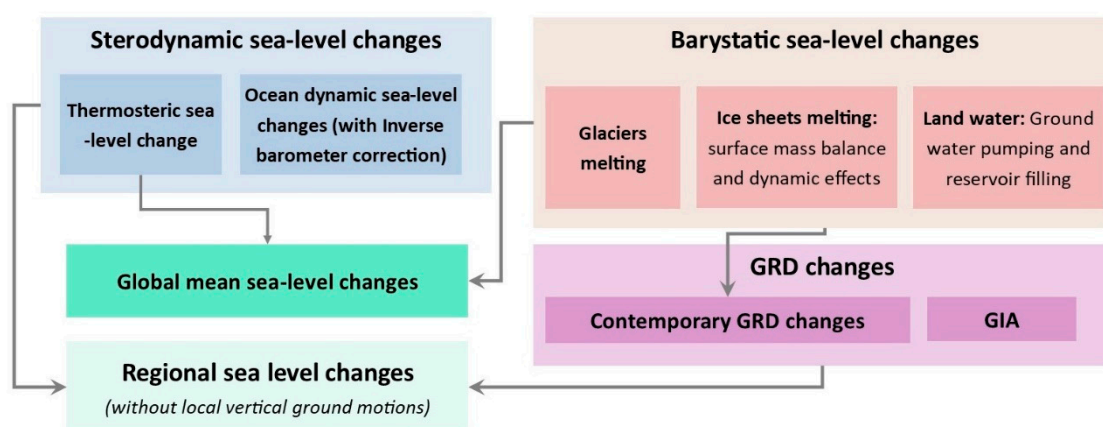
Sterodynamic sea-level changes

Thermosteric sea-level change

Ocean dynamic sea-level changes (with Inverse barometer correction)

Barystatic sea-level changes

Glaciers melting

Ice sheets melting: surface mass balance and dynamic effects

Land water: Ground water pumping and reservoir filling

Global mean sea-level changes

GRD changes

Contemporary GRD changes

GIA

Regional sea level changes
(without local vertical ground motions)